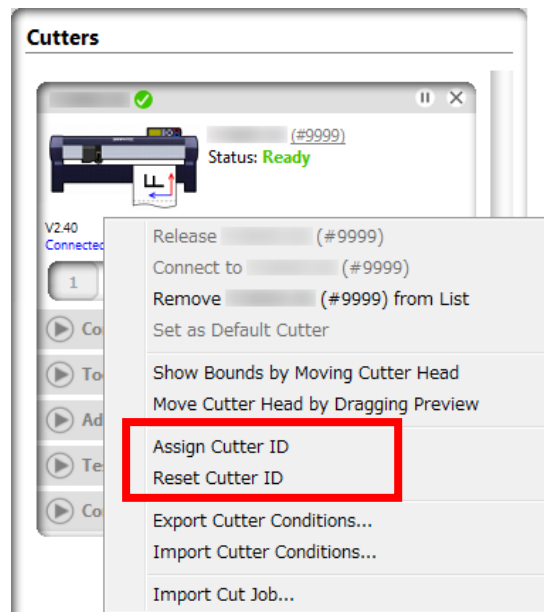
Cutters

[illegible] (#9999)
Status: Ready

V2.40
Connected

1

Co
To
Ad
Te
Co

Release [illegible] (#9999)
Connect to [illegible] (#9999)
Remove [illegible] (#9999) from List
Set as Default Cutter

Show Bounds by Moving Cutter Head
Move Cutter Head by Dragging Preview

Assign Cutter ID
Reset Cutter ID

Export Cutter Conditions...
Import Cutter Conditions...

Import Cut Job...